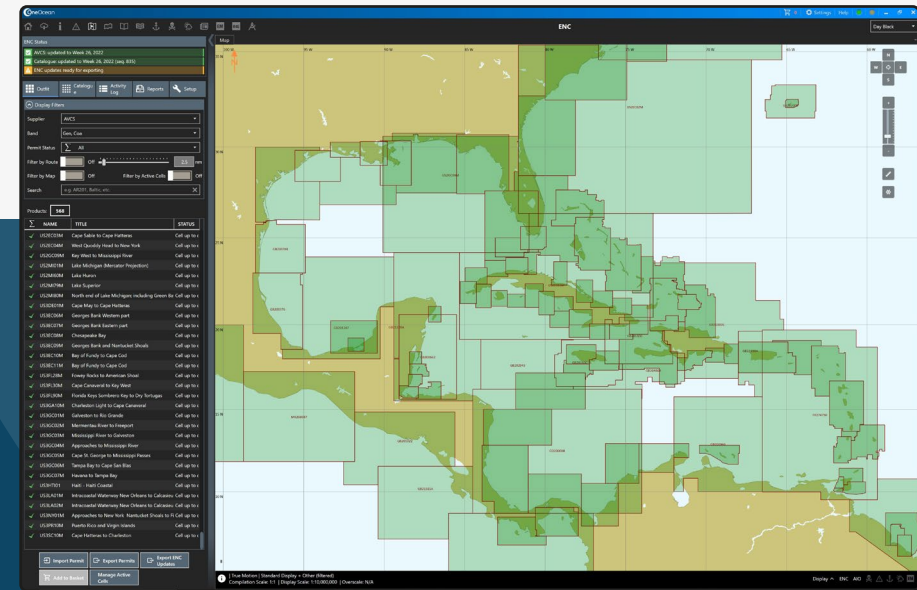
OneOcean

Settings Help

ENC

Day Black

ENC Status

AVCS updated to Week 26, 2022

Catalogue updated to Week 26, 2022 (seq. 835)

ENC updates ready for exporting

Outfit Catalogue Activity Log Reports Setup

Display Filters

Supplier AVCS

Band Gen, Coa

Permit Status All

Filter by Route Off 2.5 nm

Filter by Map Off Filter by Active Cells Off

Search e.g. AR201, Baltic, etc.

Products 388

| NAME | TITLE | STATUS |
|---|---|---|
| US2EC03M | Cape Sable to Cape Hatteras | Cell up to c |
| US2EC04M | West Quoddy Head to New York | Cell up to c |
| US2GC09M | Key West to Mississippi River | Cell up to c |
| US2MI01M | Lake Michigan (Mercator Projection) | Cell up to c |
| US2MI08M | Lake Huron | Cell up to c |
| US2MI79M | Lake Superior | Cell up to c |
| US2MI80M | North end of Lake Michigan including Green Ba | Cell up to c |
| US3DE01M | Cape May to Cape Hatteras | Cell up to c |
| US3EC06M | Georges Bank Western part | Cell up to c |
| US3EC07M | Georges Bank Eastern part | Cell up to c |
| US3EC08M | Chesapeake Bay | Cell up to c |
| US3EC09M | Georges Bank and Nantucket Shoals | Cell up to c |
| US3EC10M | Bay of Fundy to Cape Cod | Cell up to c |
| US3EC11M | Bay of Fundy to Cape Cod | Cell up to c |
| US3FL20M | Fowey Rocks to American Shoal | Cell up to c |
| US3FL30M | Cape Canaveral to Key West | Cell up to c |
| US3FL90M | Florida Keys Sombrero Key to Dry Tortugas | Cell up to c |
| US3GA10M | Charleston Light to Cape Canaveral | Cell up to c |
| US3GC01M | Galveston to Rio Grande | Cell up to c |
| US3GC02M | Mermentau River to Freeport | Cell up to c |
| US3GC03M | Mississippi River to Galveston | Cell up to c |
| US3GC04M | Approaches to Mississippi River | Cell up to c |
| US3GC05M | Cape St. George to Mississippi Passes | Cell up to c |
| US3GC06M | Tampa Bay to Cape San Blas | Cell up to c |
| US3GC07M | Havana to Tampa Bay | Cell up to c |
| US3HT01 | Haiti - Haiti Coastal | Cell up to c |
| US3LA01M | Intracoastal Waterway New Orleans to Calcasieu | Cell up to c |
| US3LA02M | Intracoastal Waterway New Orleans to Calcasieu | Cell up to c |
| US3NY01M | Approaches to New York. Nantucket Shoals to Fi | Cell up to c |
| US3PR10M | Puerto Rico and Virgin Islands | Cell up to c |
| US3SC10M | Cape Hatteras to Charleston | Cell up to c |

Import Permit Export Permits Export ENC Updates

Add to Basket Manage Active Cells

Map

True Motion | Standard Display + Other (Altered)
Compilation Scale: 1:1 | Display Scale: 1:10,000,000 | Overscale: N/A

Display ENC AIO